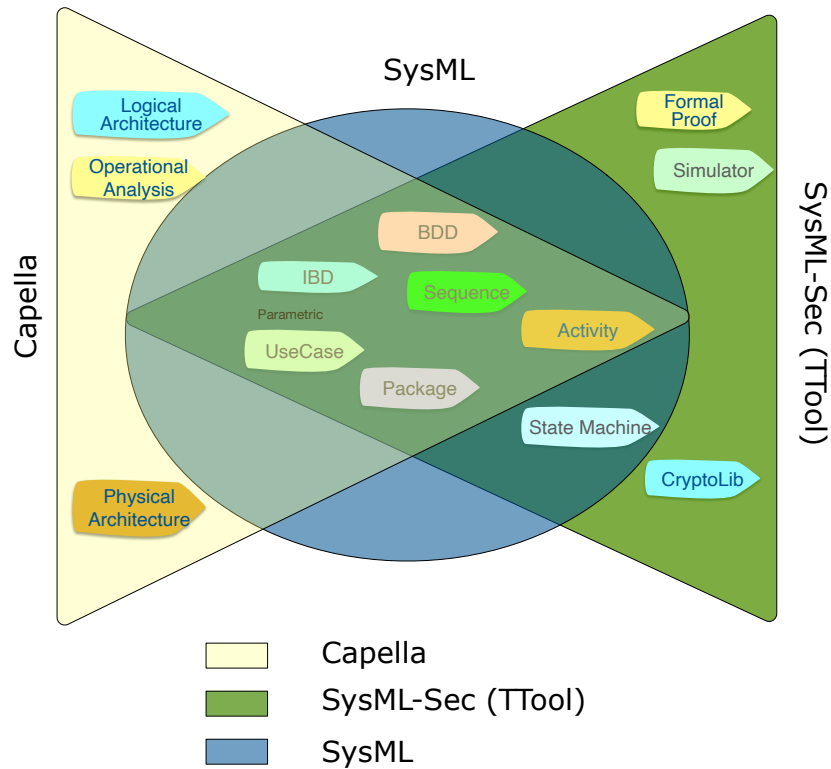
SysML

Capella

SysML-Sec (TTool)

Logical Architecture

Operational Analysis

Formal Proof

Simulator

BDD

IBD

Sequence

Parametric

Activity

UseCase

Package

State Machine

CryptoLib

Physical Architecture

Capella

SysML-Sec (TTool)

SysML